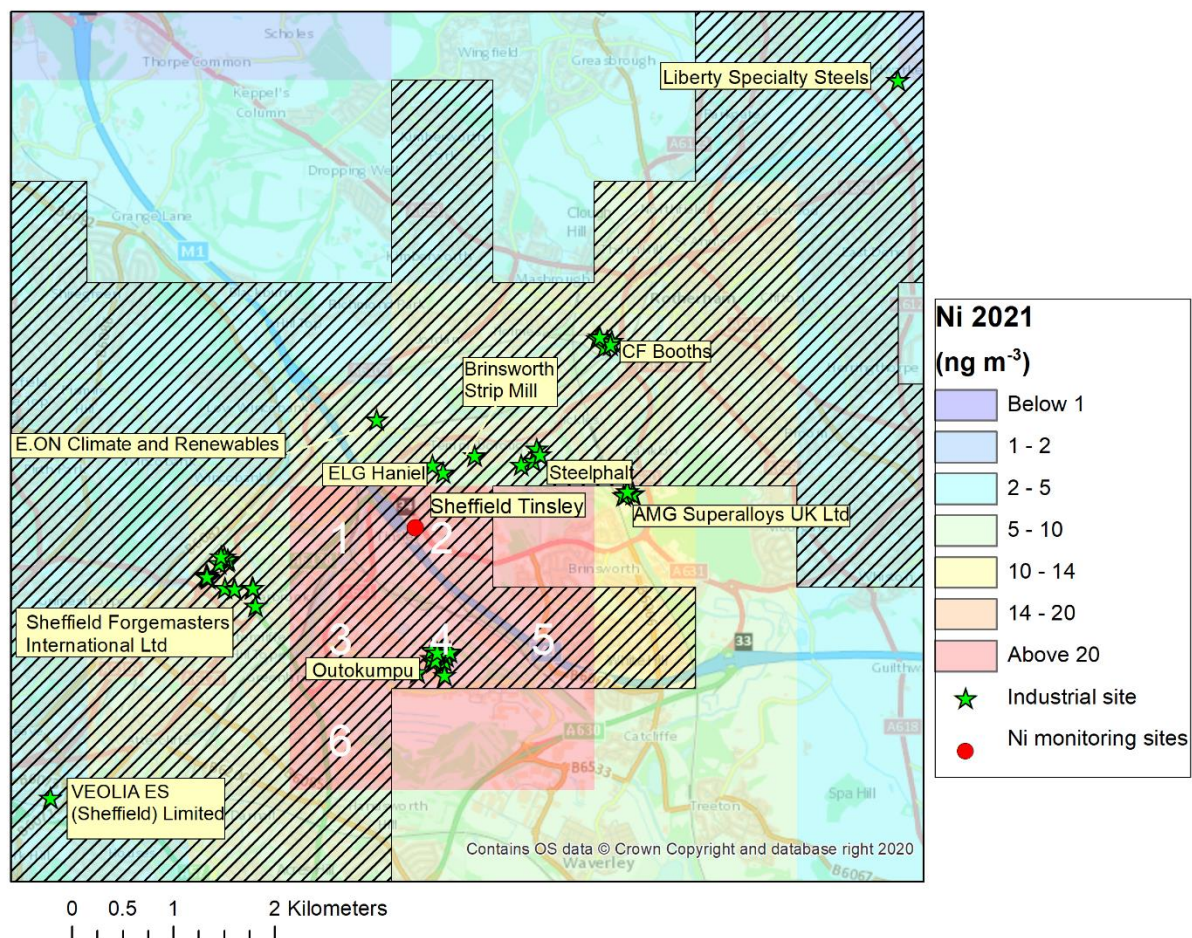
Scholes
Thorpe common
Wingfield
Greasbrough
Liberty Specialty Steels
Keppel's Column
Dropping Well
Grange Lane
M1
Clough Hill
Masbrough
Rotherham
CF Booths
Brinsworth Strip Mill
E.ON Climate and Renewables
ELG Haniel
Steelphalt
Sheffield Tinsley
AMG Superalloys UK Ltd
1
2
Brinsworth
A631
Sheffield Forgemasters International Ltd
3
4
5
33
Outokumpu
6
A630
Catcliffe
B6533
VEOLIA ES (Sheffield) Limited
Treeton
Spa Hill
Waverley
Contains OS data © Crown Copyright and database right 2020
Ni 2021
(ng m$^{-3}$)
Below 1
1 - 2
2 - 5
5 - 10
10 - 14
14 - 20
Above 20
Industrial site
Ni monitoring sites
0 0.5 1 2 Kilometers